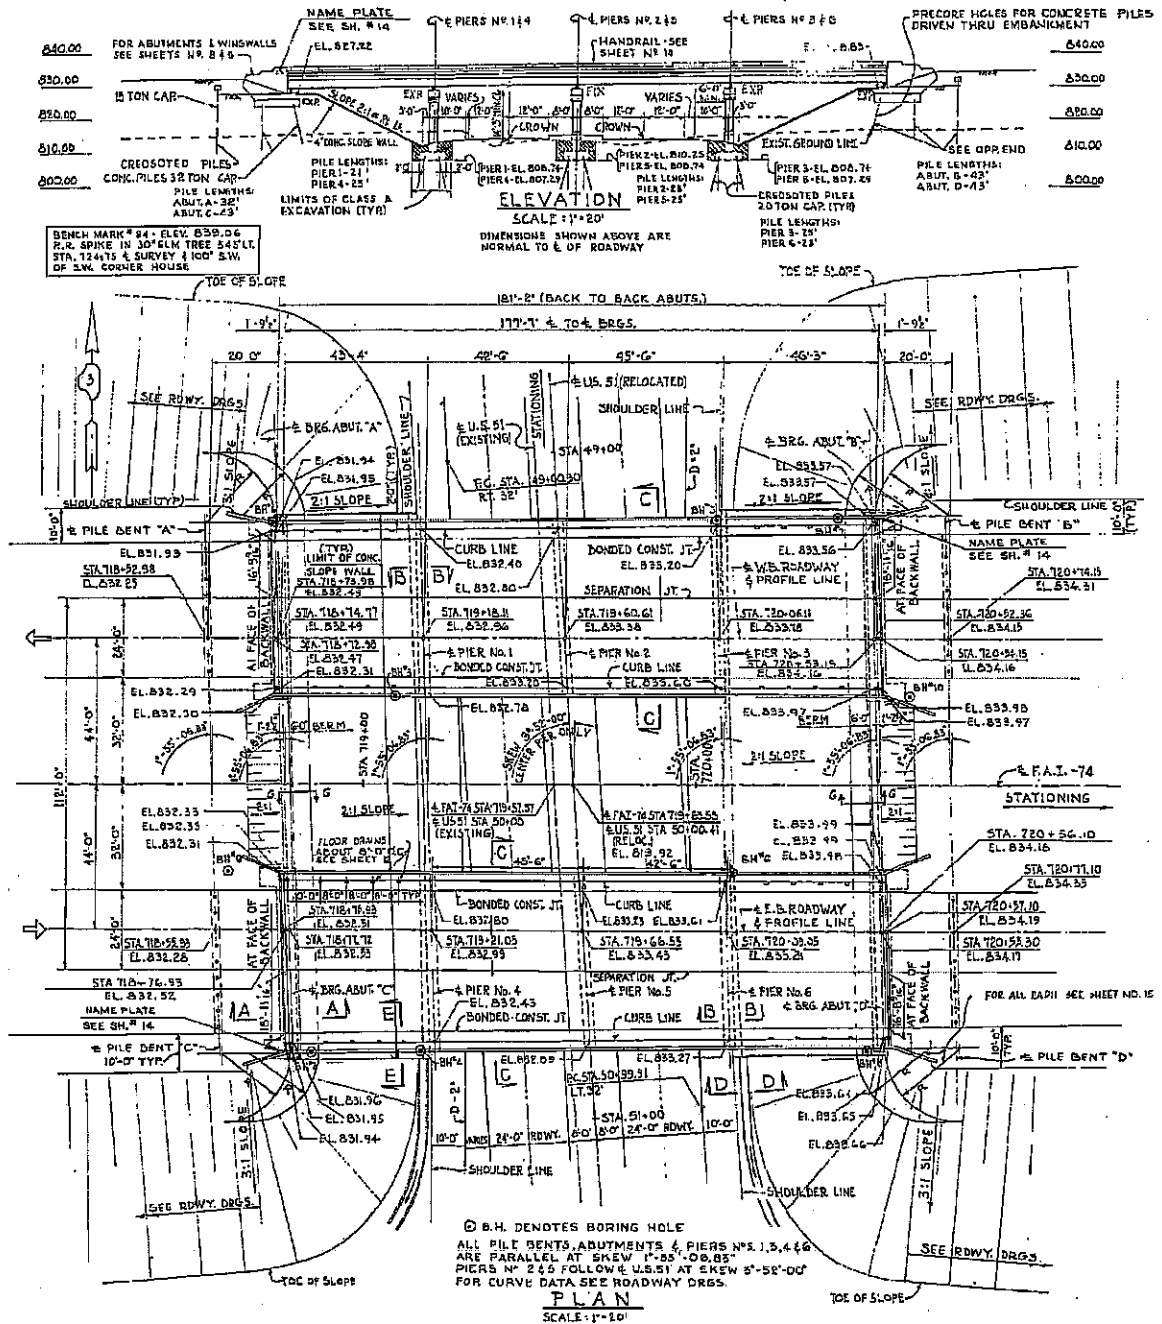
NAME PLATE SEE SH. # 14

℄ PIERS No. 1 & 4

℄ PIERS No. 2 & 5

℄ PIERS No. 3 & 6

PRECORE HOLES FOR CONCRETE PILES DRIVEN THRU EMBANKMENT

840.00

FOR ABUTMENTS & WINGWALLS SEE SHEETS No. 8 & 9

EL. 827.22

HANDRAIL - SEE SHEET No. 14

EL. 825.65

840.00

830.00

830.00

820.00

15 TON CAP

EXP

SLOPE 2:1

EXP

VARIES

FIX

VARIES

EXP

820.00

4" CONC. SLOPE WALL

CROWN

CROWN

EXIST. GROUND LINE

SEE OPP. END

810.00

810.00

CREOSOTED PILES

PILE LENGTHS: PIER 1 - 21' PIER 4 - 25'

PIER 1 - EL. 808.74 PIER 4 - EL. 807.29

PIER 2 - EL. 810.25 PIER 5 - EL. 808.74

PIER 3 - EL. 808.74 PIER 6 - EL. 807.29

PILE LENGTHS: ABUT. B - 43' ABUT. D - 43'

800.00

CONC. PILES 32 TON CAP

PILE LENGTHS: ABUT. A - 32' ABUT. C - 23'

PILE LENGTHS: PIER 2 - 28' PIER 5 - 23'

800.00

LIMITS OF CLASS A EXCAVATION (TYP)

ELEVATION

SCALE: 1" = 20'

CREOSOTED PILES 20 TON CAP. (TYP)

PILE LENGTHS: PIER 3 - 25' PIER 6 - 23'

DIMENSIONS SHOWN ABOVE ARE NORMAL TO ℄ OF ROADWAY

BENCH MARK # 24 - ELEV. 839.06 R.R. SPIKE IN 30" ELM TREE 545' LT. STA. 124+75 ℄ SURVEY & 100' S.W. OF S.W. CORNER HOUSE

TOE OF SLOPE

TOE OF SLOPE

181'-2" (BACK TO BACK ABUTS.)

1'-9½"

177'-7" ℄ TO ℄ BRGS.

1'-9½"

20'-0"

43'-4"

42'-6"

45'-6"

46'-3"

20'-0"

℄ U.S. 51 (RELOCATED)

SEE RDWY. DRGS.

SEE RDWY. DRGS.

STATIONING

SHOULDER LINE

℄ U.S. 51 (EXISTING)

℄ BRG. ABUT. "A"

STA. 49+00

℄ BRG. ABUT. "B"

EL. 831.94

EL. 833.57

EL. 831.95

SHOULDER LINE

EG. STA. 49+00.00 RT. 32'

EL. 833.57

2:1 SLOPE

C

2:1 SLOPE

SHOULDER LINE (TYP)

SHOULDER LINE

10'-0"

℄ PILE BENT "A"

℄ PILE BENT "B"

EL. 831.93

CURB LINE

BONDED CONST. JT.

EL. 833.56

NAME PLATE SEE SH. # 14

STA. 718+52.58 EL. 832.25

(TYP) LIMIT OF CONC. SLOPE WALL

EL. 832.46

EL. 833.20

℄ W.B. ROADWAY & PROFILE LINE

STA. 720+74.15 EL. 834.31

STA. 718+73.98 EL. 832.49

B

B

EL. 832.80

SEPARATION JT.

AT FACE OF BACKWALL

AT FACE OF BACKWALL

STA. 718+14.77 EL. 832.49

STA. 719+18.11 EL. 832.96

STA. 719+60.61 EL. 833.38

STA. 720+06.11 EL. 833.78

STA. 720+52.36 EL. 834.15

STA. 718+72.98 EL. 832.47

℄ PIER No. 1

℄ PIER No. 2

℄ PIER No. 3 STA. 720+53.15 EL. 834.16

STA. 720+54.15 EL. 834.16

EL. 832.31

BONDED CONST. JT.

CURB LINE

EL. 832.29

EL. 833.20

EL. 833.60

EL. 832.30

EL. 832.78

C

EL. 833.97

EL. 833.98

EL. 833.97

6' BERM

SKEW 3°-52'-00" CENTER PAR. ONLY

BERM

1°-55'-06.83"

STA. 719+00

STA. 720+00

2:1 SLOPE

℄ F.A.I. - 74

STATIONING

EL. 832.33

2:1 SLOPE

EL. 832.35

℄ FAI-74 STA. 719+57.51 ℄ U.S. 51 STA. 50+00 (EXISTING)

℄ FAI-74 STA. 719+85.55 ℄ U.S. 51 STA. 50+00.41 (RELOC.) EL. 819.92

EL. 833.49

EL. 832.31

EL. 833.49

FLOOR DRAINS ABOUT 8'-0" C.C. SEE SHEET 8

C

STA. 720+56.10 EL. 834.16

EL. 833.48

STA. 720+71.10 EL. 834.33

BONDED CONST. JT.

CURB LINE

STA. 718+17.88 EL. 832.51

EL. 832.80

EL. 833.23

EL. 833.61

℄ E.B. ROADWAY & PROFILE LINE

STA. 720+37.10 EL. 834.19

STA. 718+55.93 EL. 832.28

STA. 718+71.72 EL. 832.35

STA. 719+21.05 EL. 832.95

STA. 719+66.55 EL. 833.43

STA. 720+08.05 EL. 833.21

STA. 720+53.30 EL. 834.17

STA. 718+76.93 EL. 832.52

SEPARATION JT.

AT FACE OF BACKWALL

AT FACE OF BACKWALL

℄ PIER No. 4

℄ PIER No. 5

℄ PIER No. 6

A

A

℄ BRG. ABUT. "C"

EL. 832.43

B

B

℄ BRG. ABUT. "D"

FOR ALL EARTH SEE SHEET NO. 15

NAME PLATE SEE SH. # 14

E

BONDED CONST. JT.

CURB LINE

℄ PILE BENT "C" 10'-0" TYP.

℄ PILE BENT "D"

EL. 832.09

EL. 833.27

E

C

EG. STA. 50+99.91 LT. 32'

D

D

EL. 833.64

EL. 831.96

EL. 831.95

STA. 51+00

EL. 833.65

EL. 831.94

10'-0"

24'-0" RDWY.

8'-0"

24'-0" RDWY.

10'-0"

EL. 833.66

3:1 SLOPE

3:1 SLOPE

SHOULDER LINE

SHOULDER LINE

SEE RDWY. DRGS.

SEE RDWY. DRGS.

B.H. DENOTES BORING HOLE

ALL PILE BENTS, ABUTMENTS & PIERS Nos. 1, 3, 4 & 6 ARE PARALLEL AT SKEW 1°-55'-06.83" PIERS No. 2 & 5 FOLLOW ℄ U.S. 51 AT SKEW 3°-52'-00" FOR CURVE DATA SEE ROADWAY DRGS.

TOE OF SLOPE

TOE OF SLOPE

PLAN

SCALE: 1" = 20'